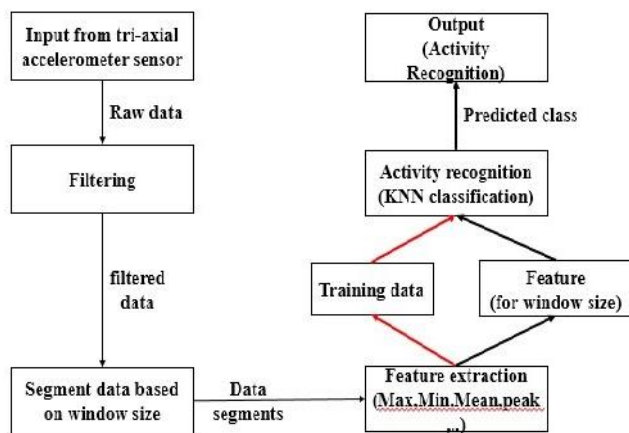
Input from tri-axial accelerometer sensor

Raw data

Filtering

filtered data

Segment data based on window size

Data segments

Feature extraction (Max,Min,Mean,peak ...)

Training data

Feature (for window size)

Activity recognition (KNN classification)

Predicted class

Output (Activity Recognition)